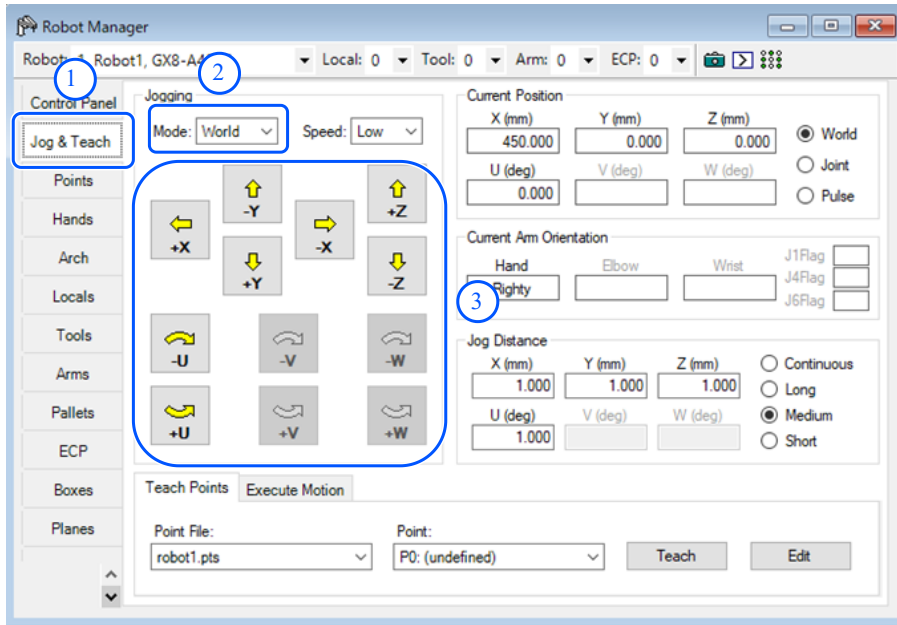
Robot Manager

Robot: 1, Robot1, GX8-A4 Local: 0 Tool: 0 Arm: 0 ECP: 0

1 2

Control Panel
Jog & Teach
Points
Hands
Arch
Locals
Tools
Arms
Pallets
ECP
Boxes
Planes

Jogging
Mode: World Speed: Low

-Y +Z
+X -X
+Y -Z
-U -V -W
+U +V +W

Current Position
X (mm) 450.000 Y (mm) 0.000 Z (mm) 0.000
U (deg) 0.000 V (deg) W (deg)
World
Joint
Pulse

Current Arm Orientation
Hand Righty Elbow Wrist
J1Flag
J4Flag
J6Flag

3

Jog Distance
X (mm) 1.000 Y (mm) 1.000 Z (mm) 1.000
U (deg) 1.000 V (deg) W (deg)
Continuous
Long
Medium
Short

Teach Points Execute Motion

Point File: robot1.pts
Point: P0: (undefined)
Teach Edit